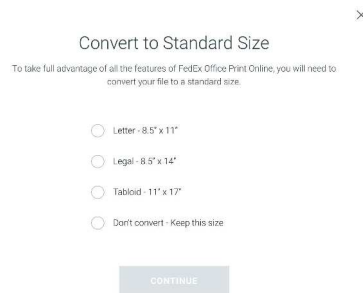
×

Convert to Standard Size

To take full advantage of all the features of FedEx Office Print Online, you will need to convert your file to a standard size.

Letter - 8.5" x 11"

Legal - 8.5" x 14"

Tabloid - 11" x 17"

Don't convert - Keep this size

CONTINUE